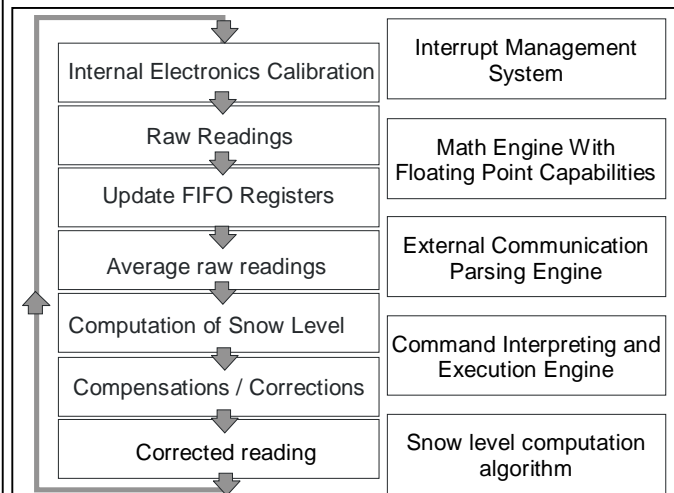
Internal Electronics Calibration

Raw Readings

Update FIFO Registers

Average raw readings

Computation of Snow Level

Compensations / Corrections

Corrected reading

Interrupt Management System

Math Engine With Floating Point Capabilities

External Communication Parsing Engine

Command Interpreting and Execution Engine

Snow level computation algorithm